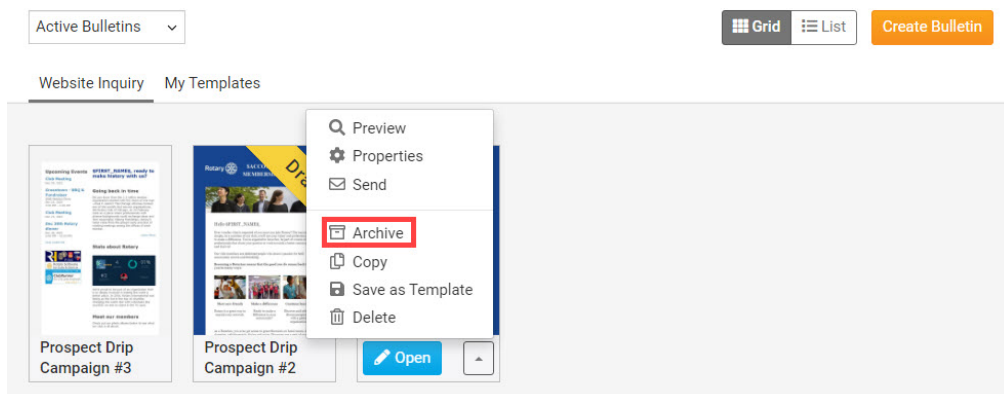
Active Bulletins

Grid List Create Bulletin

Website Inquiry My Templates

Preview
Properties
Send
Archive
Copy
Save as Template
Delete

Upcoming Events
Going back in time
Stats about Rotary
Meet our members

Rotary
Dra
Hello $FIRST_NAME$,

Prospect Drip Campaign #3

Prospect Drip Campaign #2

Open